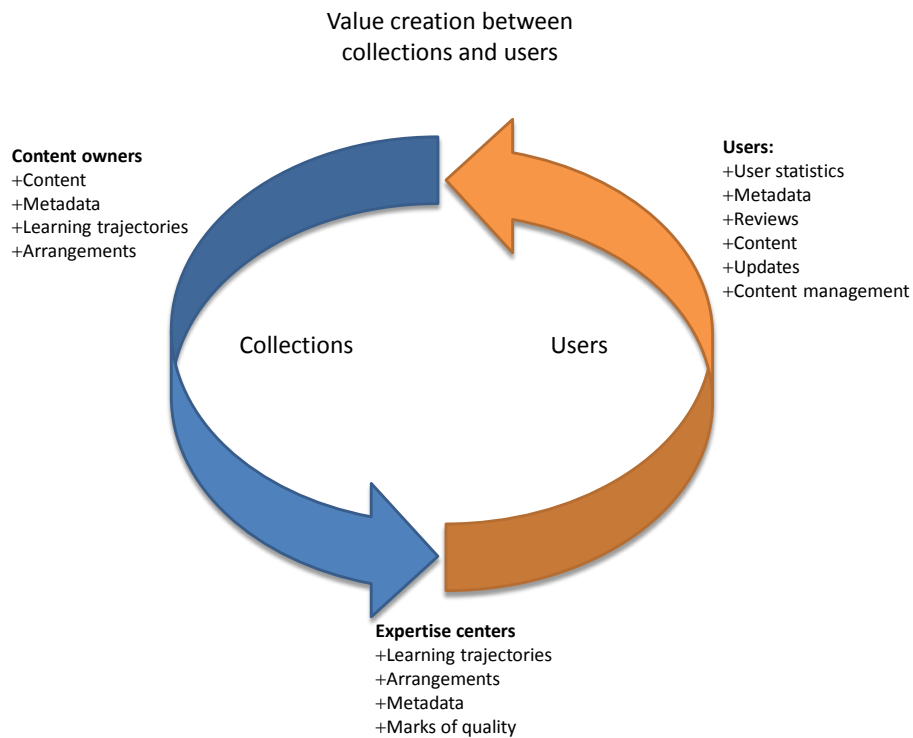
Value creation between collections and users

**Content owners**
+Content
+Metadata
+Learning trajectories
+Arrangements

**Users:**
+User statistics
+Metadata
+Reviews
+Content
+Updates
+Content management

Collections

Users

**Expertise centers**
+Learning trajectories
+Arrangements
+Metadata
+Marks of quality